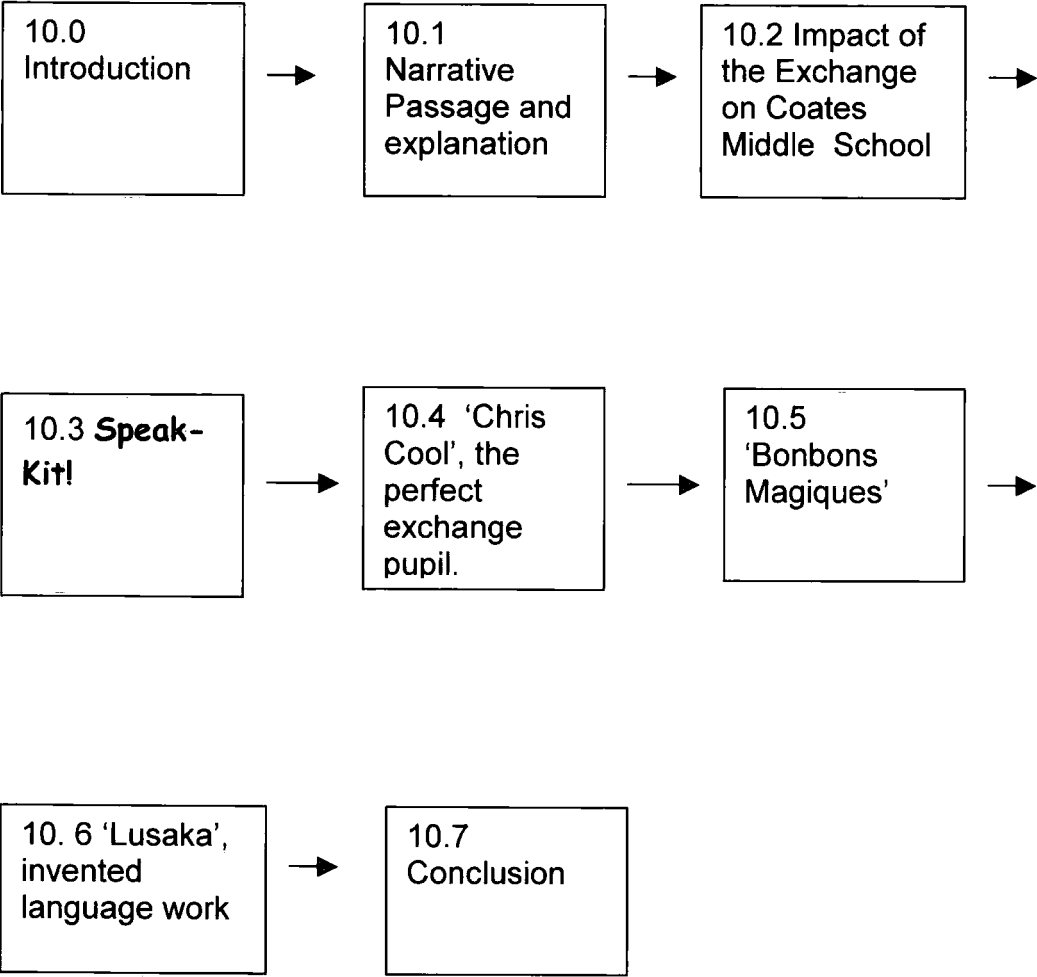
10.0 Introduction

10.1 Narrative Passage and explanation

10.2 Impact of the Exchange on Coates Middle School

10.3 **Speak-Kit!**

10.4 'Chris Cool', the perfect exchange pupil.

10.5 'Bonbons Magiques'

10. 6 'Lusaka', invented language work

10.7 Conclusion